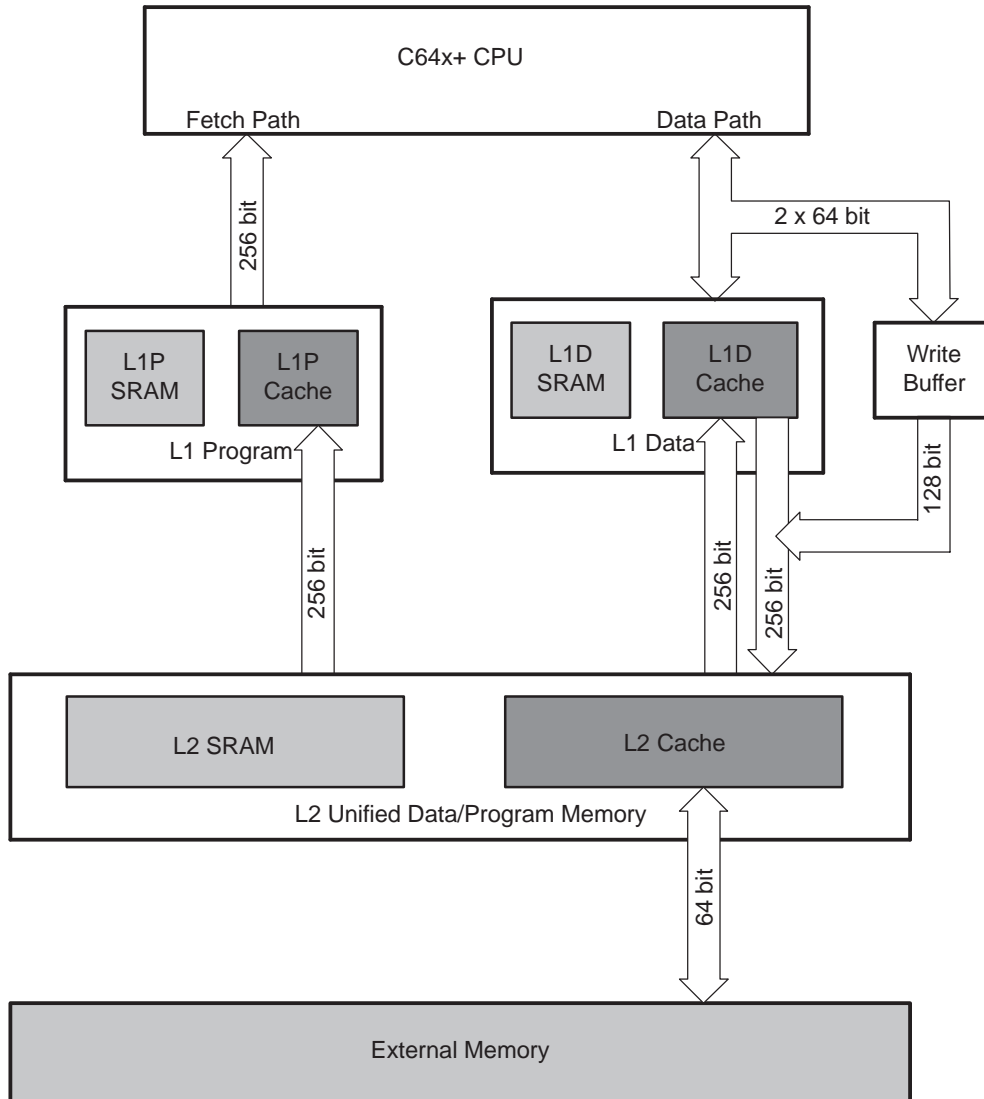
C64x+ CPU

Fetch Path

Data Path

256 bit

2 x 64 bit

L1P SRAM

L1P Cache

L1 Program

L1D SRAM

L1D Cache

L1 Data

Write Buffer

128 bit

256 bit

256 bit

256 bit

L2 SRAM

L2 Cache

L2 Unified Data/Program Memory

64 bit

External Memory